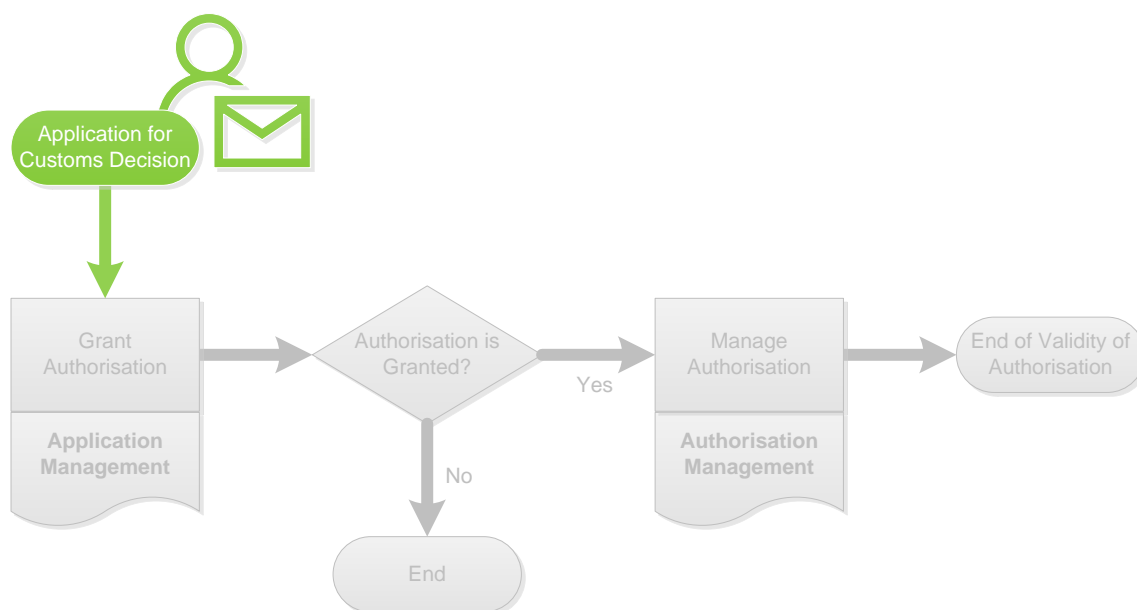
Application for Customs Decision

Grant Authorisation

Application Management

Authorisation is Granted?

Yes

No

End

Manage Authorisation

Authorisation Management

End of Validity of Authorisation